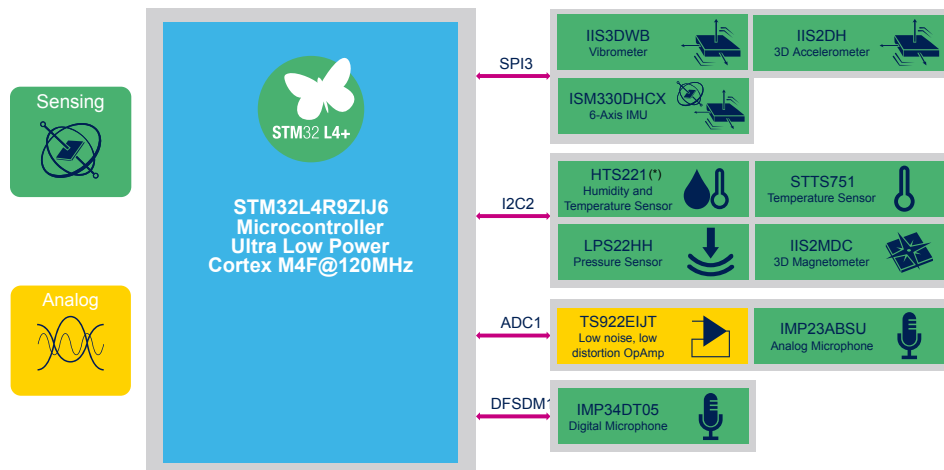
Sensing

Analog

STM32 L4+

STM32L4R9ZIJ6
Microcontroller
Ultra Low Power
Cortex M4F@120MHz

SPI3

I2C2

ADC1

DFSDM1

IIS3DWB
Vibrometer

IIS2DH
3D Accelerometer

ISM330DHCX
6-Axis IMU

HTS221(*)
Humidity and Temperature Sensor

STTS751
Temperature Sensor

LPS22HH
Pressure Sensor

IIS2MDC
3D Magnetometer

TS922EIJT
Low noise, low distortion OpAmp

IMP23ABSU
Analog Microphone

IMP34DT05
Digital Microphone